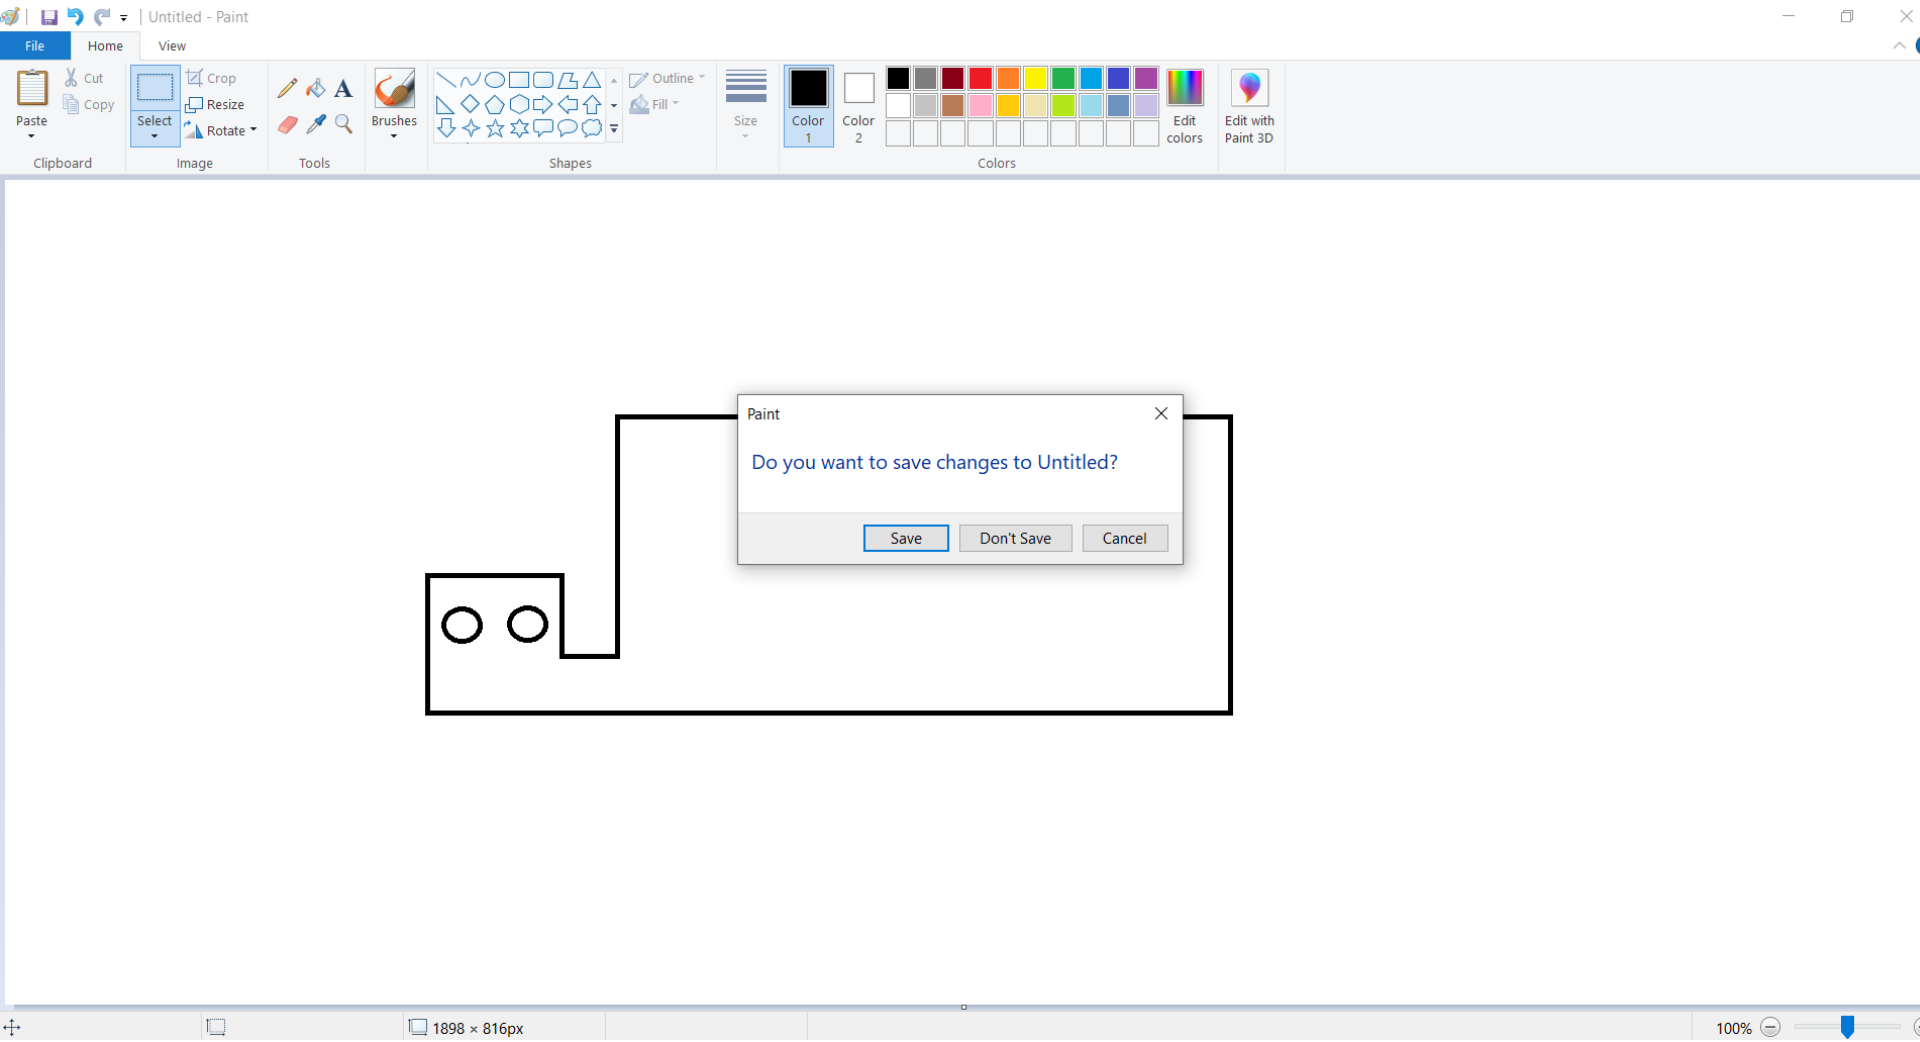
Untitled - Paint

File Home View

Paste
Cut
Copy
Clipboard

Select
Crop
Resize
Rotate
Image

Tools

Brushes

Outline
Fill
Shapes

Size

Color 1

Color 2

Edit colors

Edit with Paint 3D

Colors

Paint

Do you want to save changes to Untitled?

Save Don't Save Cancel

1898 × 816px

100%